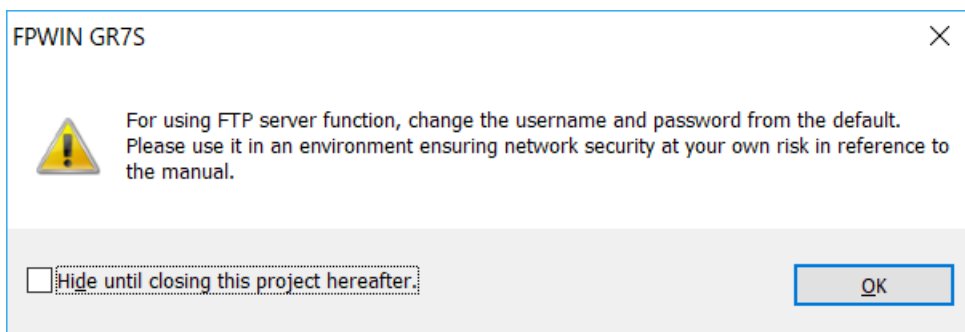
FPWIN GR7S

For using FTP server function, change the username and password from the default. Please use it in an environment ensuring network security at your own risk in reference to the manual.

Hide until closing this project hereafter.

OK